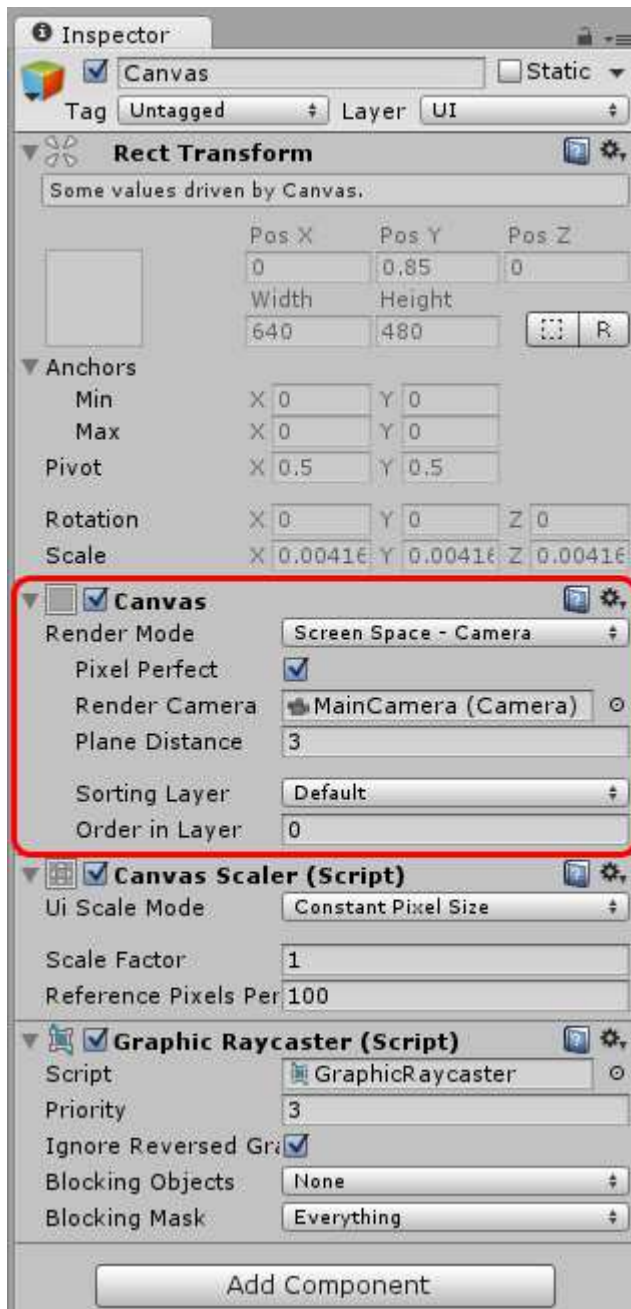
Inspector
Canvas
Static
Tag Untagged
Layer UI
Rect Transform
Some values driven by Canvas.
Pos X
Pos Y
Pos Z
0
0.85
0
Width
Height
640
480
R
Anchors
Min
X 0
Y 0
Max
X 0
Y 0
Pivot
X 0.5
Y 0.5
Rotation
X 0
Y 0
Z 0
Scale
X 0.00416
Y 0.00416
Z 0.00416
Canvas
Render Mode
Screen Space - Camera
Pixel Perfect
Render Camera
MainCamera (Camera)
Plane Distance
3
Sorting Layer
Default
Order in Layer
0
Canvas Scaler (Script)
Ui Scale Mode
Constant Pixel Size
Scale Factor
1
Reference Pixels Per
100
Graphic Raycaster (Script)
Script
GraphicRaycaster
Priority
3
Ignore Reversed Gra
Blocking Objects
None
Blocking Mask
Everything
Add Component